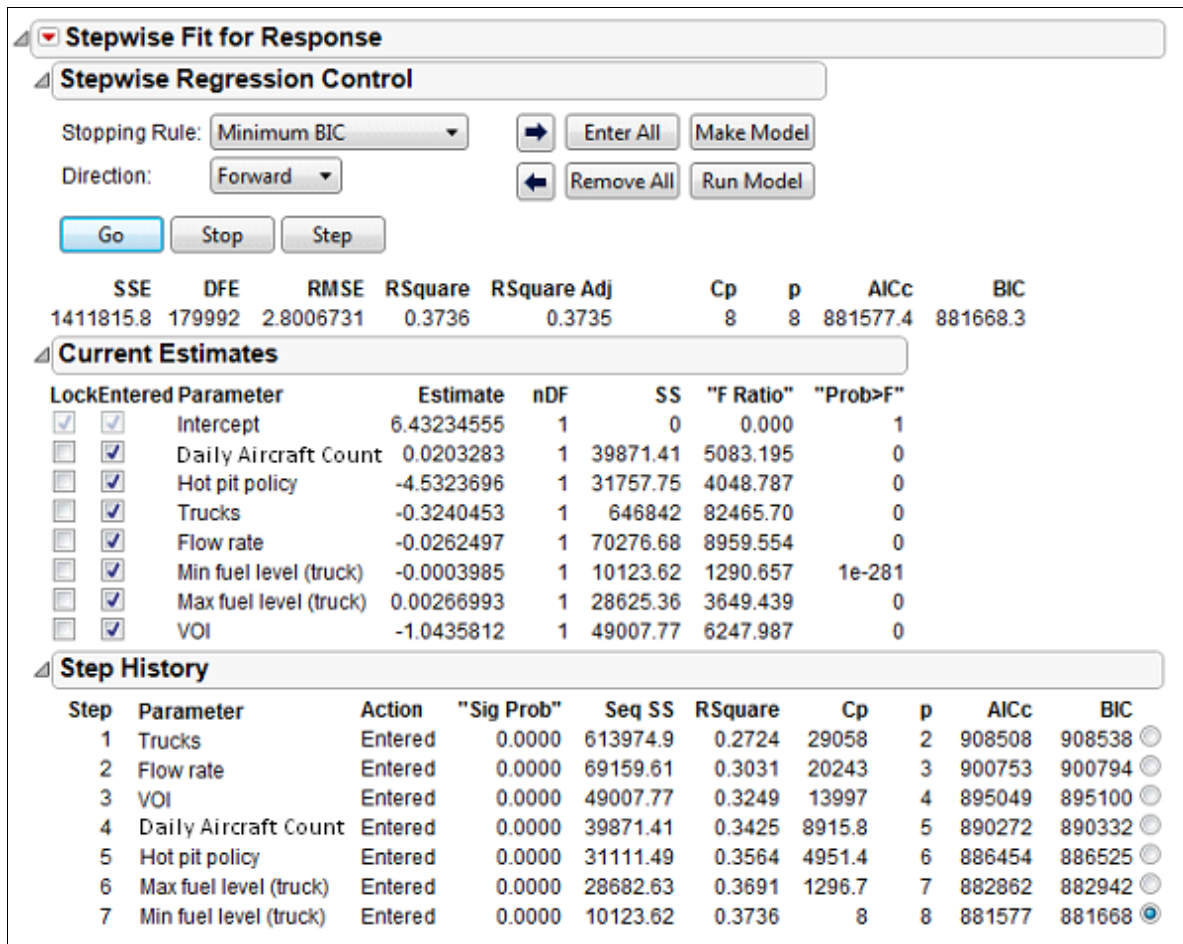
Stepwise Fit for Response

Stepwise Regression Control

Stopping Rule: Minimum BIC

Direction: Forward

Enter All | Make Model

Remove All | Run Model

Go | Stop | Step

| SSE | DFE | RMSE | RSquare | RSquare Adj | Cp | p | AICc | BIC |
|---|---|---|---|---|---|---|---|---|
| 1411815.8 | 179992 | 2.8006731 | 0.3736 | 0.3735 | 8 | 8 | 881577.4 | 881668.3 |

Current Estimates

| Lock | Entered | Parameter | Estimate | nDF | SS | "F Ratio" | "Prob>F" |
|---|---|---|---|---|---|---|---|
| ✓ | ✓ | Intercept | 6.43234555 | 1 | 0 | 0.000 | 1 |
|  | ✓ | Daily Aircraft Count | 0.0203283 | 1 | 39871.41 | 5083.195 | 0 |
|  | ✓ | Hot pit policy | -4.5323696 | 1 | 31757.75 | 4048.787 | 0 |
|  | ✓ | Trucks | -0.3240453 | 1 | 646842 | 82465.70 | 0 |
|  | ✓ | Flow rate | -0.0262497 | 1 | 70276.68 | 8959.554 | 0 |
|  | ✓ | Min fuel level (truck) | -0.0003985 | 1 | 10123.62 | 1290.657 | 1e-281 |
|  | ✓ | Max fuel level (truck) | 0.00266993 | 1 | 28625.36 | 3649.439 | 0 |
|  | ✓ | VOI | -1.0435812 | 1 | 49007.77 | 6247.987 | 0 |

Step History

| Step | Parameter | Action | "Sig Prob" | Seq SS | RSquare | Cp | p | AICc | BIC |
|---|---|---|---|---|---|---|---|---|---|
| 1 | Trucks | Entered | 0.0000 | 613974.9 | 0.2724 | 29058 | 2 | 908508 | 908538 |
| 2 | Flow rate | Entered | 0.0000 | 69159.61 | 0.3031 | 20243 | 3 | 900753 | 900794 |
| 3 | VOI | Entered | 0.0000 | 49007.77 | 0.3249 | 13997 | 4 | 895049 | 895100 |
| 4 | Daily Aircraft Count | Entered | 0.0000 | 39871.41 | 0.3425 | 8915.8 | 5 | 890272 | 890332 |
| 5 | Hot pit policy | Entered | 0.0000 | 31111.49 | 0.3564 | 4951.4 | 6 | 886454 | 886525 |
| 6 | Max fuel level (truck) | Entered | 0.0000 | 28682.63 | 0.3691 | 1296.7 | 7 | 882862 | 882942 |
| 7 | Min fuel level (truck) | Entered | 0.0000 | 10123.62 | 0.3736 | 8 | 8 | 881577 | 881668 |